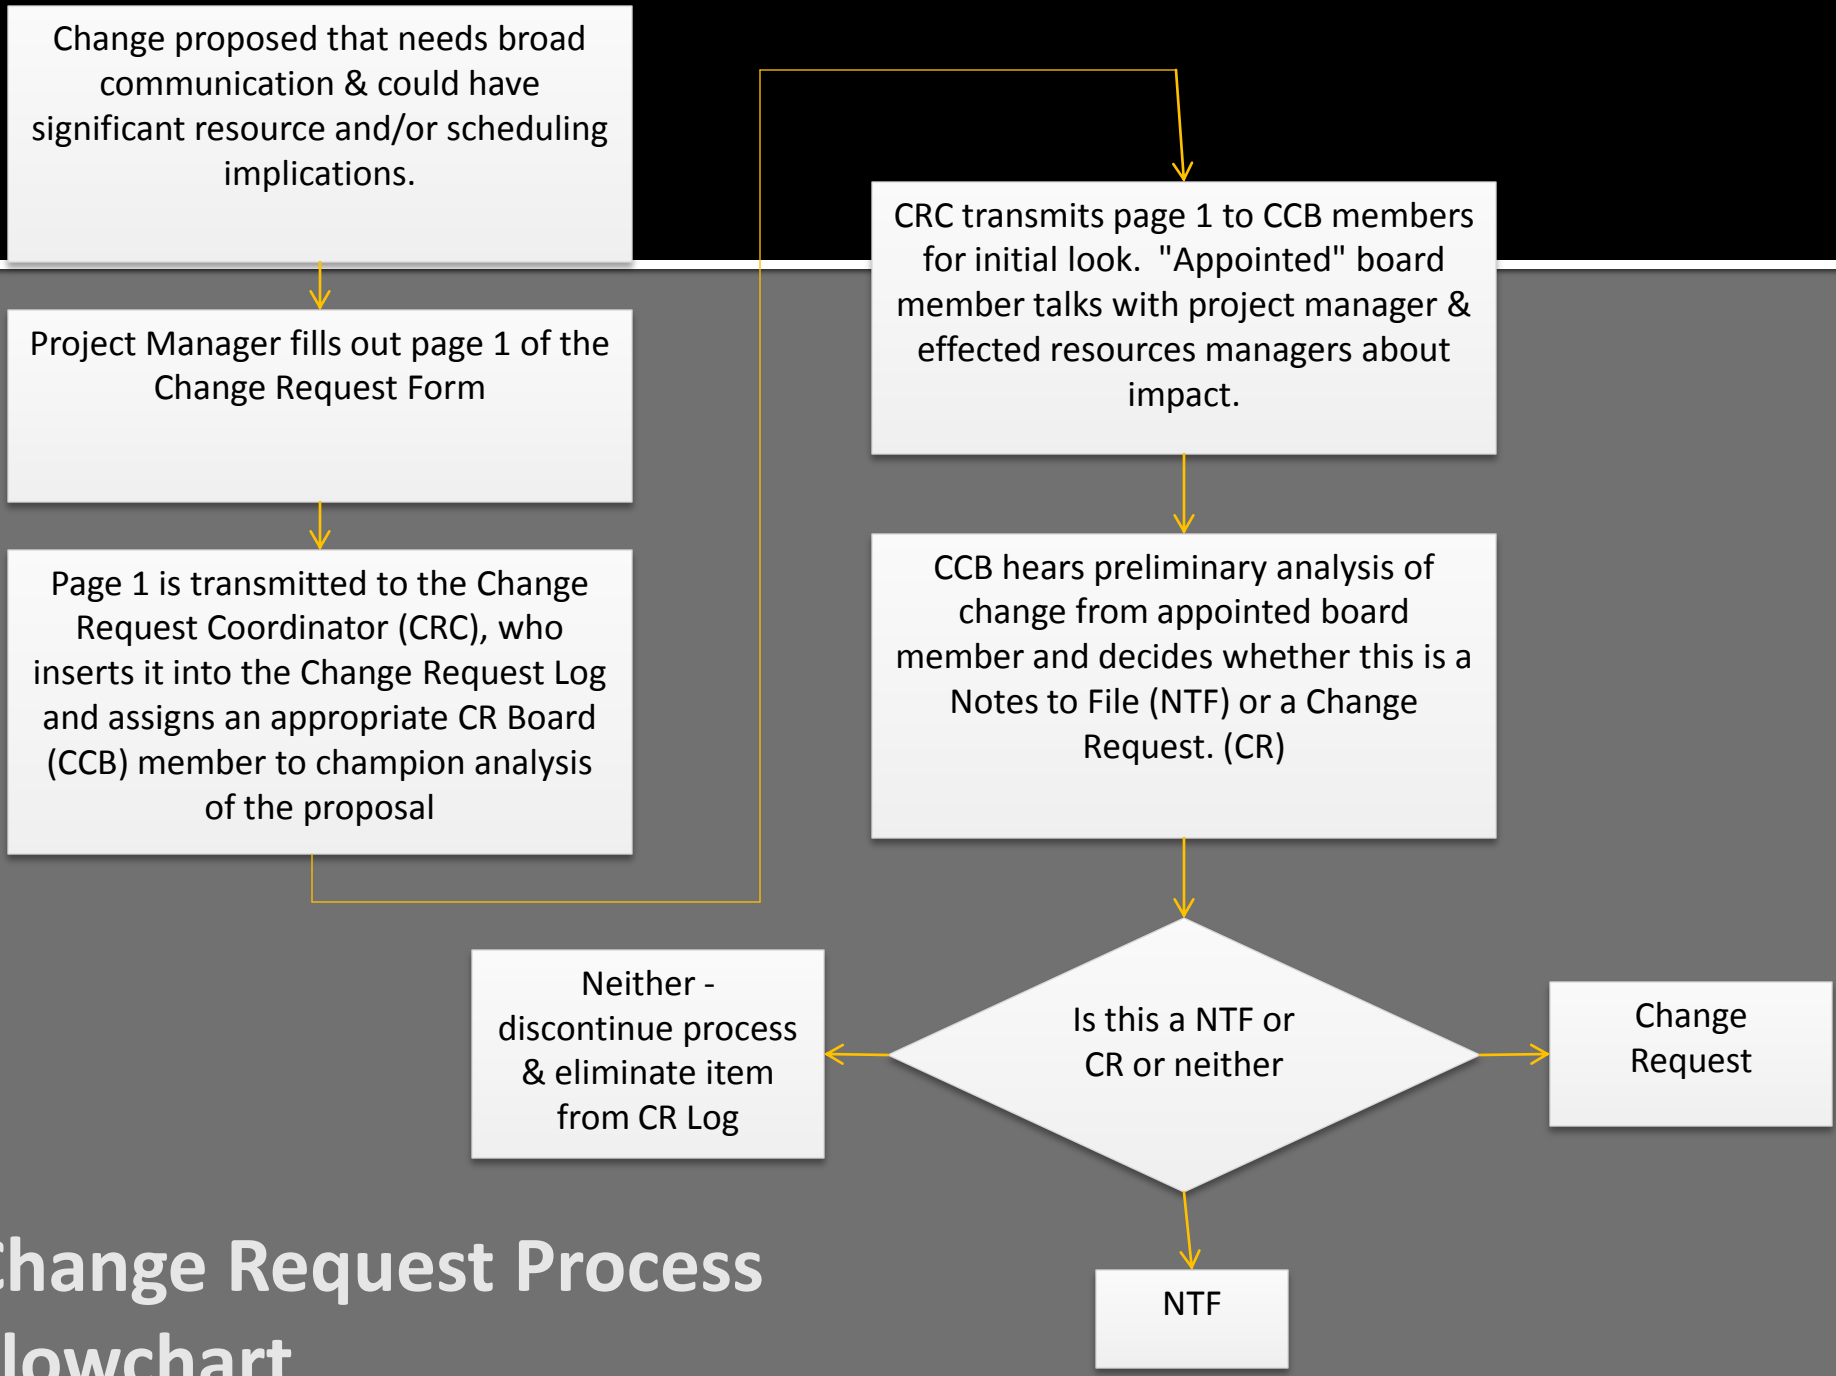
Change proposed that needs broad communication & could have significant resource and/or scheduling implications.

Project Manager fills out page 1 of the Change Request Form

Page 1 is transmitted to the Change Request Coordinator (CRC), who inserts it into the Change Request Log and assigns an appropriate CR Board (CCB) member to champion analysis of the proposal

CRC transmits page 1 to CCB members for initial look. "Appointed" board member talks with project manager & effected resources managers about impact.

CCB hears preliminary analysis of change from appointed board member and decides whether this is a Notes to File (NTF) or a Change Request. (CR)

Is this a NTF or CR or neither

Neither - discontinue process & eliminate item from CR Log

Change Request

NTF

hange Request Process lowchart